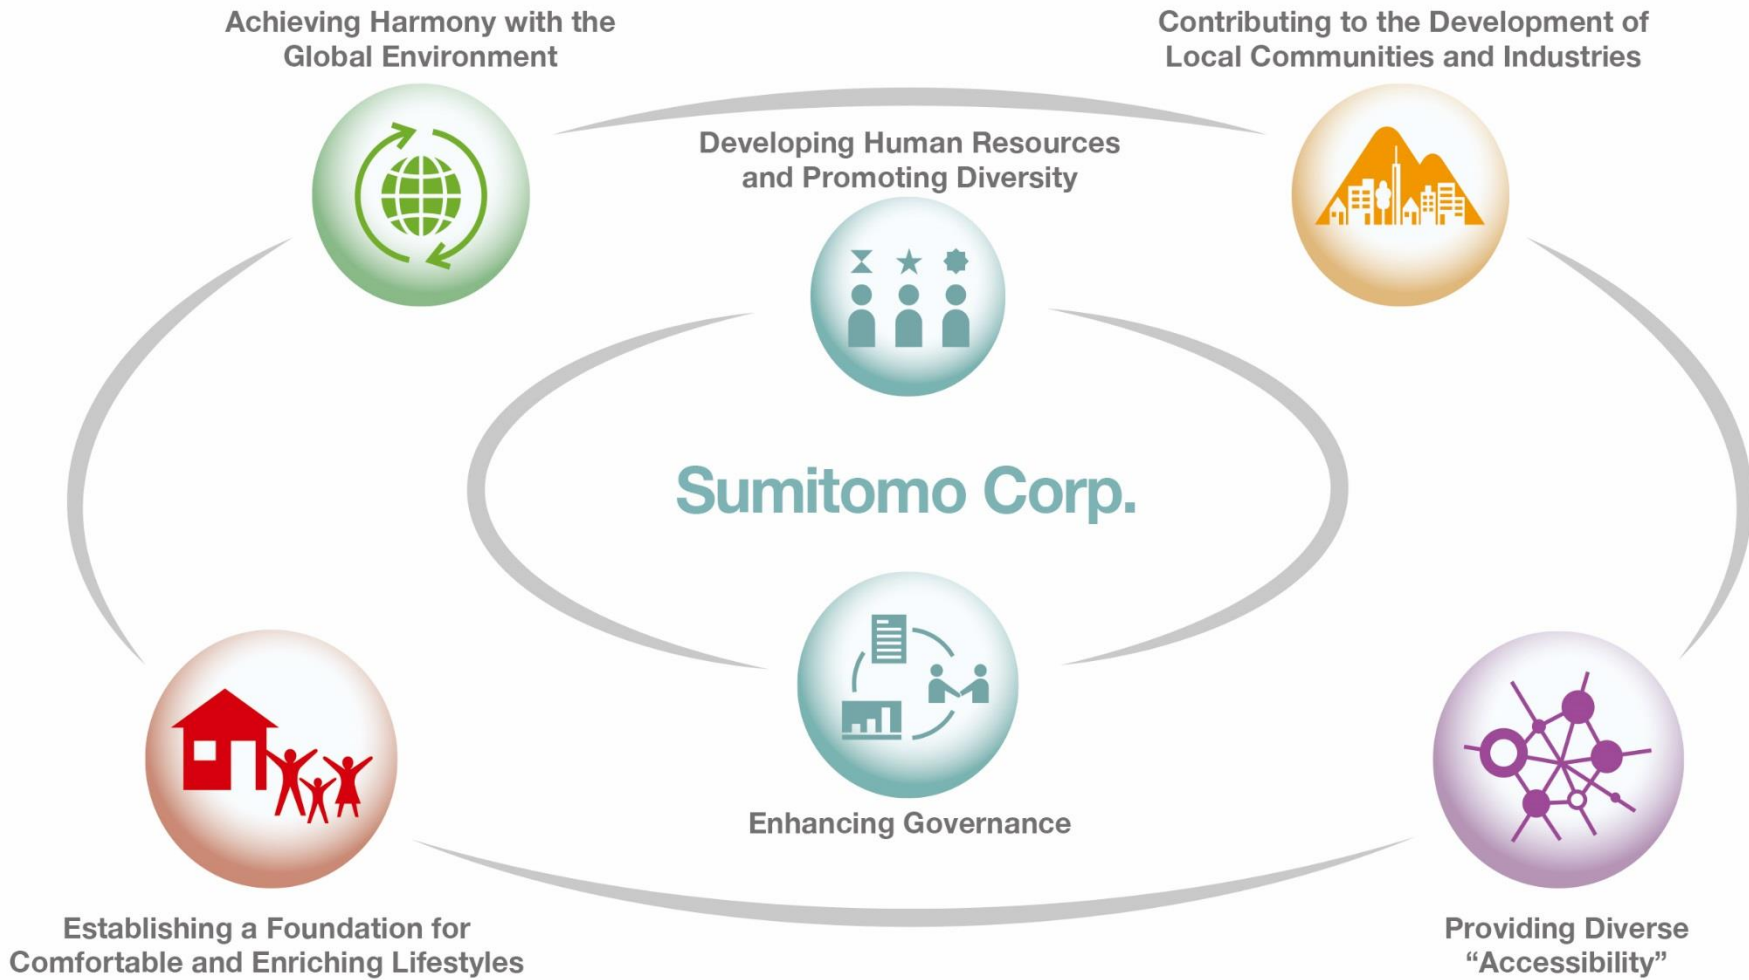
Achieving Harmony with the Global Environment

Contributing to the Development of Local Communities and Industries

Developing Human Resources and Promoting Diversity

Sumitomo Corp.

Enhancing Governance

Establishing a Foundation for Comfortable and Enriching Lifestyles

Providing Diverse "Accessibility"